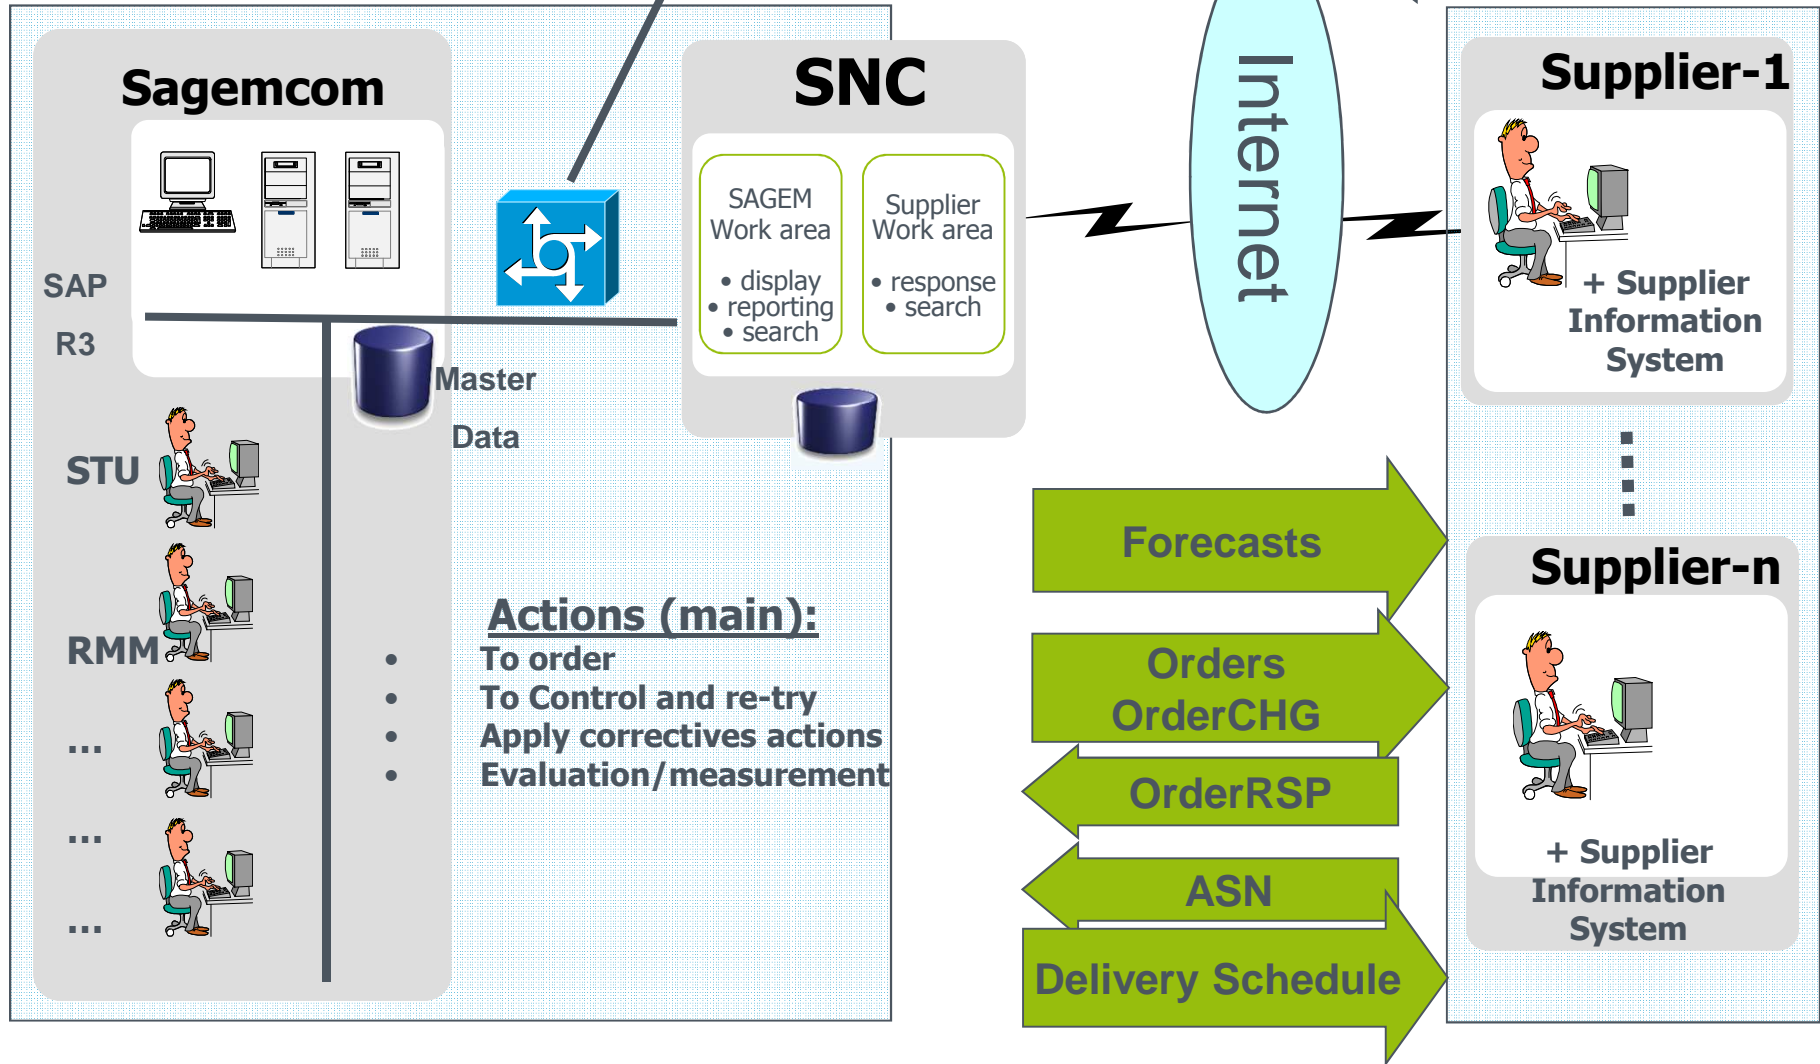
Sagemcom

SAP

R3

Master

Data

STU

RMM

...

...

...

SNC

SAGEM Work area

• display
• reporting
• search

Supplier Work area

• response
• search

Internet

Supplier-1

+ Supplier Information System

Supplier-n

+ Supplier Information System

Actions (main):

• To order
• To Control and re-try
• Apply correctives actions
• Evaluation/measurement

Forecasts

Orders OrderCHG

OrderRSP

ASN

Delivery Schedule